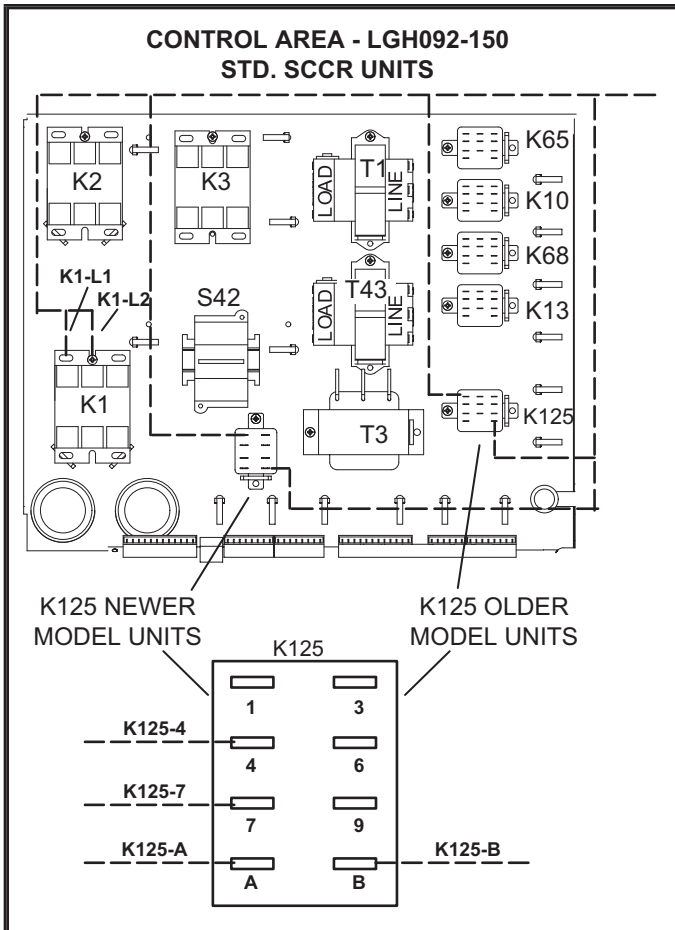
CONTROL AREA - LGH092-150
STD. SCCR UNITS

K2
K3
LOAD
T1
LINE
K65
K10
K68
K13
K1-L1
K1-L2
S42
LOAD
T43
LINE
K1
T3
K125

K125 NEWER MODEL UNITS
K125 OLDER MODEL UNITS

K125
1
3
K125-4
4
6
K125-7
7
9
K125-A
A
B
K125-B